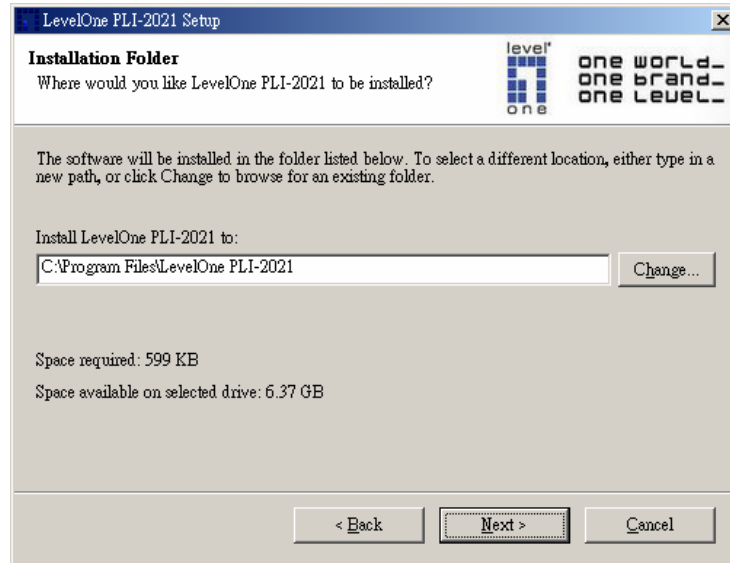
LevelOne PLI-2021 Setup

Installation Folder
Where would you like LevelOne PLI-2021 to be installed?

level
one

one world_
one brand_
one level_

The software will be installed in the folder listed below. To select a different location, either type in a new path, or click Change to browse for an existing folder.

Install LevelOne PLI-2021 to:
C:\Program Files\LevelOne PLI-2021

Change...

Space required: 599 KB

Space available on selected drive: 6.37 GB

< Back

Next >

Cancel